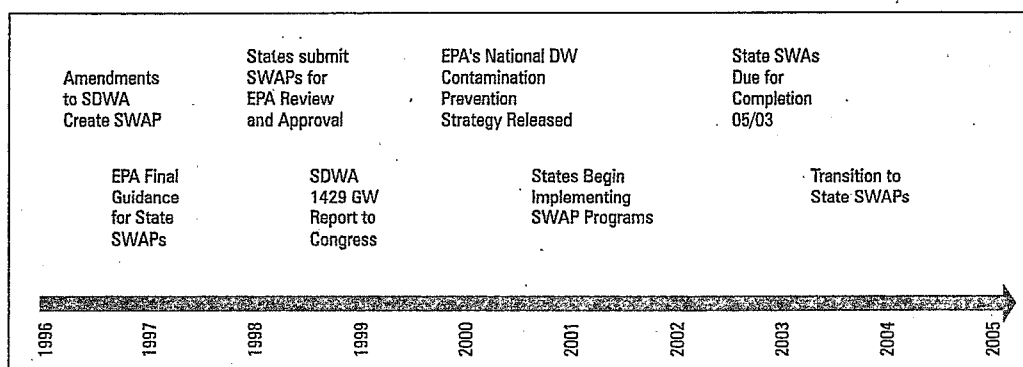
Amendments to SDWA Create SWAP

States submit SWAPs for EPA Review and Approval

EPA's National DW Contamination Prevention Strategy Released

State SWAs Due for Completion 05/03

EPA Final Guidance for State SWAPs

SDWA 1429 GW Report to Congress

States Begin Implementing SWAP Programs

Transition to State SWAPs

1996
1997
1998
1999
2000
2001
2002
2003
2004
2005